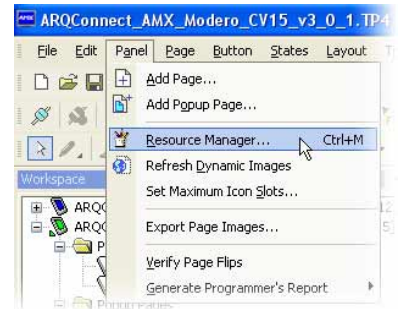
ARQConnect_AMX_Modero_CV15_v3_0_1.TP4

File Edit Panel Page Button States Layout

Workspace

ARQ
ARQ

Add Page...
Add Popup Page...
Resource Manager... Ctrl+M
Refresh Dynamic Images
Set Maximum Icon Slots...
Export Page Images...
Verify Page Flips
Generate Programmer's Report

Popup Pages